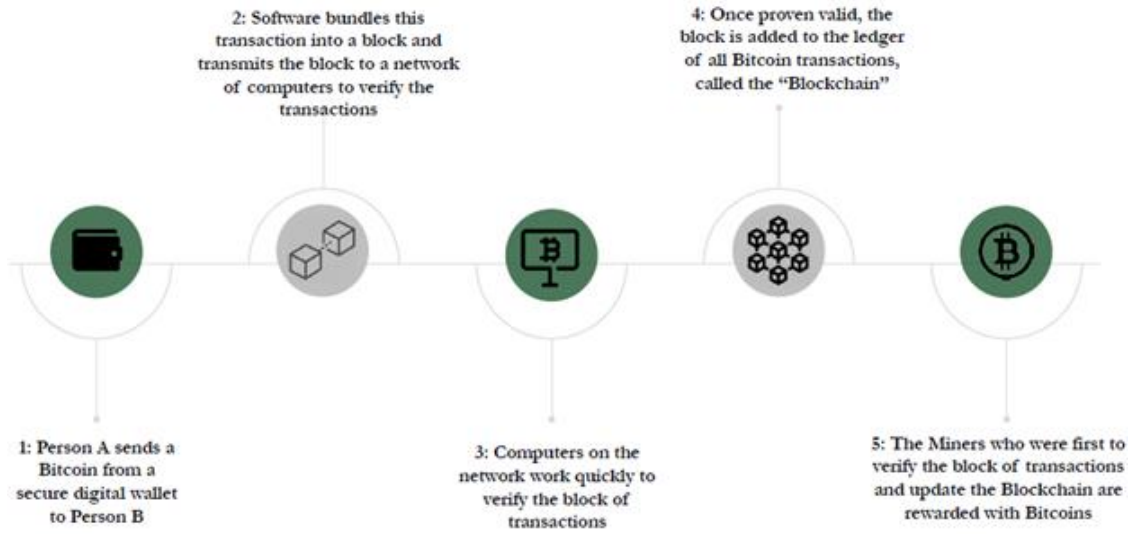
1: Person A sends a Bitcoin from a secure digital wallet to Person B

2: Software bundles this transaction into a block and transmits the block to a network of computers to verify the transactions

3: Computers on the network work quickly to verify the block of transactions

4: Once proven valid, the block is added to the ledger of all Bitcoin transactions, called the "Blockchain"

5: The Miners who were first to verify the block of transactions and update the Blockchain are rewarded with Bitcoins